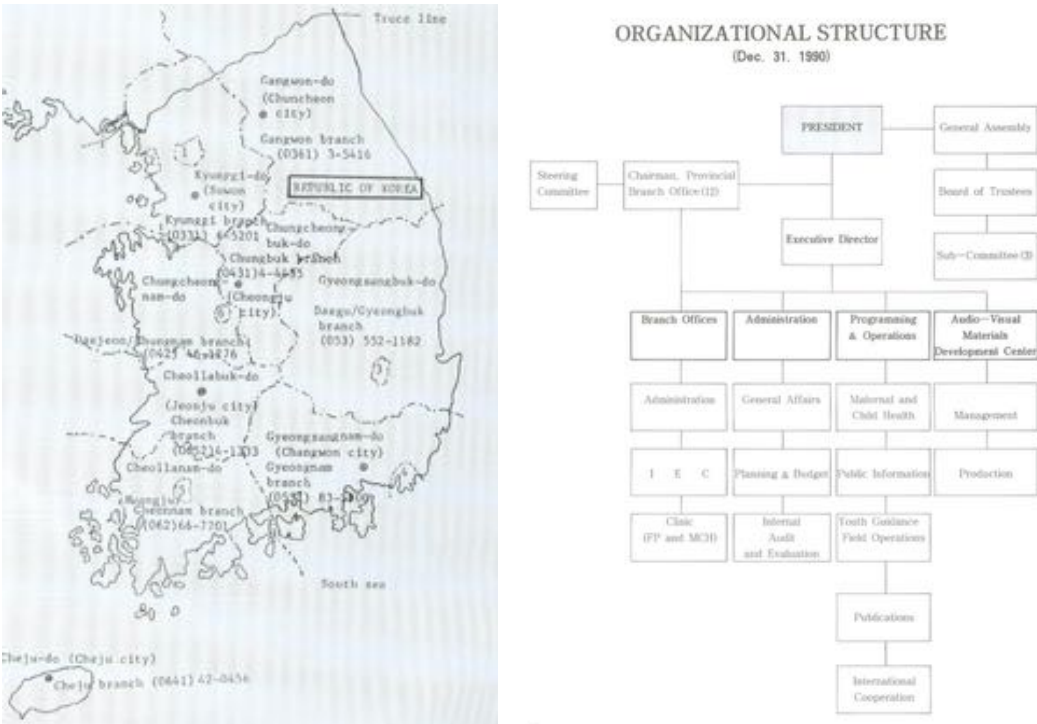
Truce line

Gangwon-do (Chuncheon city)

Gangwon branch (0361) 3-5416

Kyunggi-do (Suwon city)

REPUBLIC OF KOREA

Kyunggi branch (0331) 4-5201

Chungcheongbuk-do

Chungbuk branch (0431)4-4655

Chungcheongnam-do

(Cheongju city)

Gyeongsangbuk-do

Daegu/Gyeongbuk branch (053) 552-1182

Daejeon/Chungnam branch (042) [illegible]

Cheollabuk-do

(Jeonju city)

Cheonbuk branch (0652)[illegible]-1333

Gyeongsangnam-do (Changwon city)

Gyeongnam branch (055) 83-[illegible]

Cheollanam-do

Kwangju

Cheonnam branch (062)64-7201

South sea

Cheju-do (Cheju city)

Cheju branch (0641) 42-0456

ORGANIZATIONAL STRUCTURE
(Dec. 31. 1990)

PRESIDENT

General Assembly

Steering Committee

Chairman, Provincial Branch Office(12)

Board of Trustees

Executive Director

Sub-Committee(3)

Branch Offices

Administration

Programming & Operations

Audio-Visual Materials Development Center

Administration

General Affairs

Maternal and Child Health

Management

I E C

Planning & Budget

Public Information

Production

Clinic (FP and MCH)

Internal Audit and Evaluation

Youth Guidance Field Operations

Publications

International Cooperation